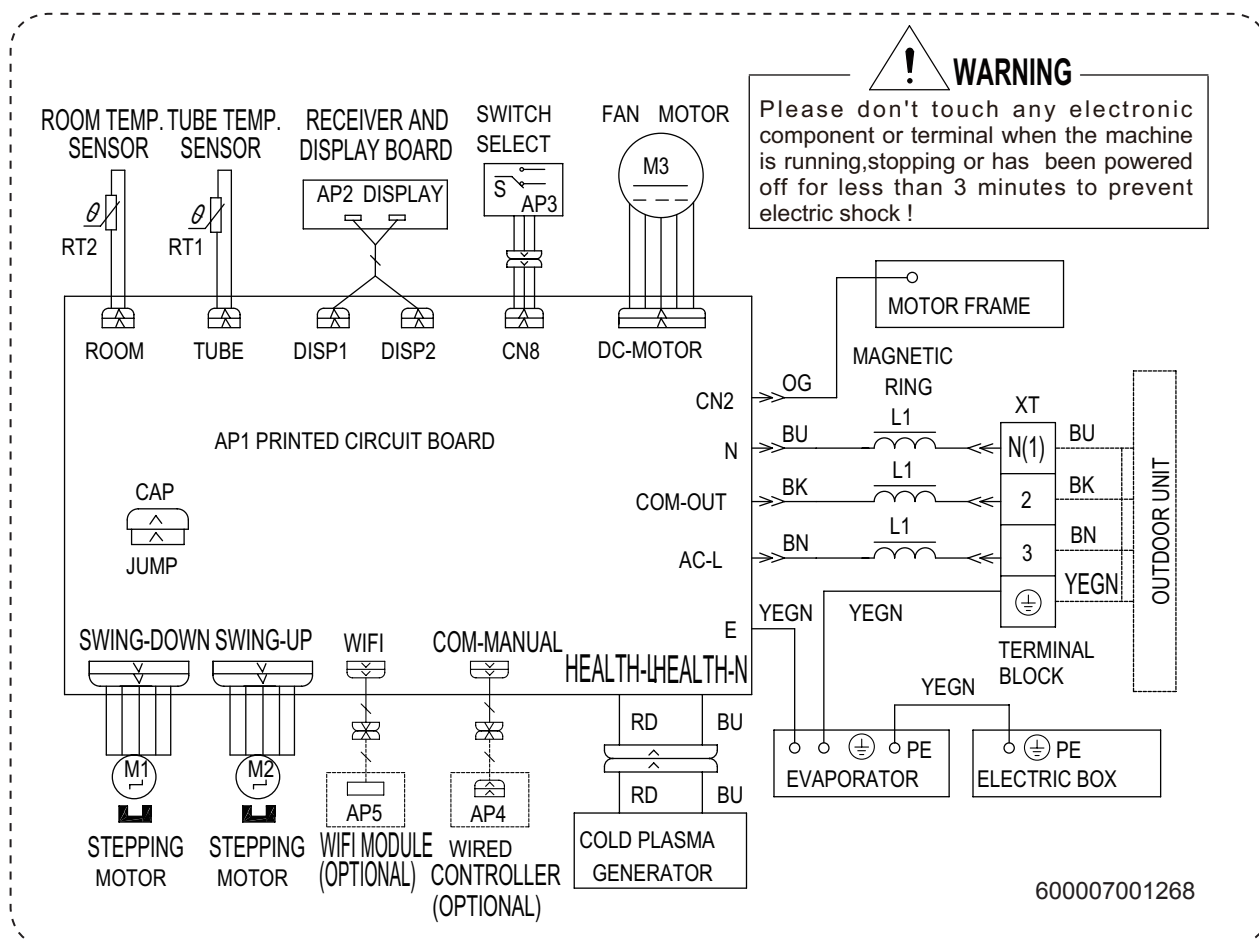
WARNING
Please don't touch any electronic component or terminal when the machine is running,stopping or has been powered off for less than 3 minutes to prevent electric shock !

ROOM TEMP. SENSOR
TUBE TEMP. SENSOR
RECEIVER AND DISPLAY BOARD
SWITCH SELECT
FAN MOTOR

$\theta$
RT2
$\theta$
RT1
AP2 DISPLAY
S
AP3
M3

ROOM
TUBE
DISP1
DISP2
CN8
DC-MOTOR

MOTOR FRAME
MAGNETIC RING
CN2
OG
XT
AP1 PRINTED CIRCUIT BOARD
N
BU
L1
N(1)
BU
COM-OUT
BK
L1
2
BK
AC-L
BN
L1
3
BN
YEGN
OUTDOOR UNIT
CAP
JUMP
E
YEGN
YEGN
TERMINAL BLOCK
YEGN

SWING-DOWN
SWING-UP
WIFI
COM-MANUAL
HEALTH-L
HEALTH-N
RD
BU
RD
BU
PE
EVAPORATOR
PE
ELECTRIC BOX

M1
M2
AP5
AP4
STEPPING MOTOR
STEPPING MOTOR
WIFI MODULE (OPTIONAL)
WIRED CONTROLLER (OPTIONAL)
COLD PLASMA GENERATOR

600007001268